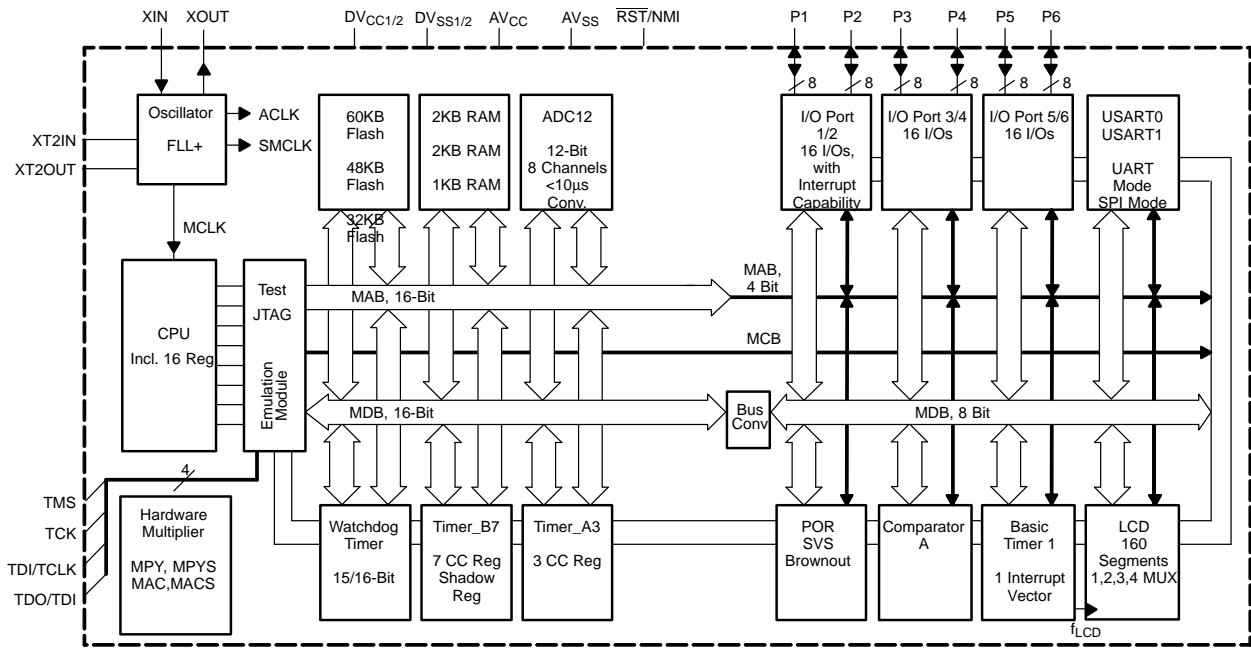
XIN XOUT $DV_{CC1/2}$ $DV_{SS1/2}$ $AV_{CC}$ $AV_{SS}$ $\overline{RST}$/NMI P1 P2 P3 P4 P5 P6

8 8 8 8 8 8

Oscillator
FLL+

ACLK
SMCLK

XT2IN
XT2OUT

60KB Flash
48KB Flash
32KB Flash

2KB RAM
2KB RAM
1KB RAM

ADC12
12-Bit
8 Channels
<10µs Conv.

I/O Port 1/2
16 I/Os, with Interrupt Capability

I/O Port 3/4
16 I/Os

I/O Port 5/6
16 I/Os

USART0
USART1

UART Mode
SPI Mode

MCLK

CPU
Incl. 16 Reg

Test
JTAG

Emulation Module

MAB, 16-Bit

MAB, 4 Bit

MCB

MDB, 16-Bit

Bus Conv

MDB, 8 Bit

4

TMS
TCK
TDI/TCLK
TDO/TDI

Hardware Multiplier
MPY, MPYS
MAC,MACS

Watchdog Timer
15/16-Bit

Timer_B7
7 CC Reg
Shadow Reg

Timer_A3
3 CC Reg

POR
SVS
Brownout

Comparator A

Basic Timer 1
1 Interrupt Vector

LCD
160 Segments
1,2,3,4 MUX

$f_{LCD}$